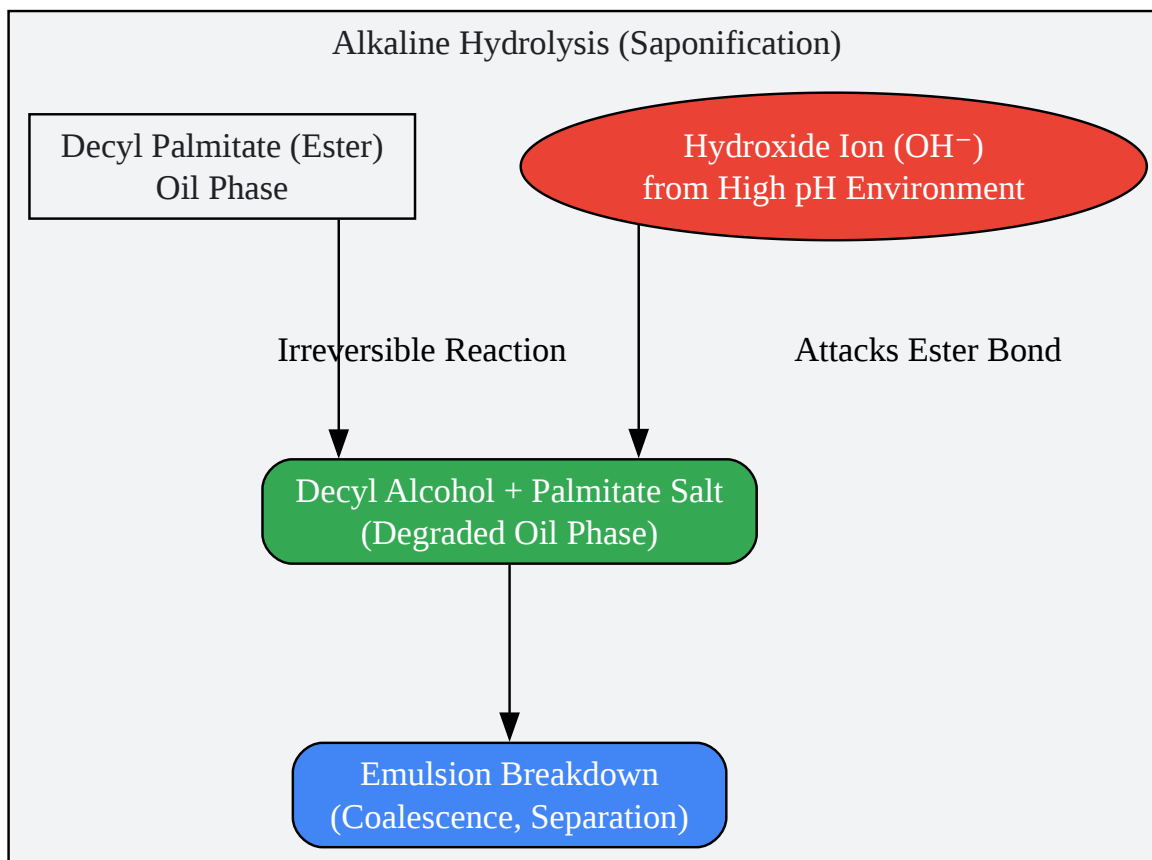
Alkaline Hydrolysis (Saponification)

Decyl Palmitate (Ester)
Oil Phase

Hydroxide Ion ($OH^-$)
from High pH Environment

Irreversible Reaction

Attacks Ester Bond

Decyl Alcohol + Palmitate Salt
(Degraded Oil Phase)

Emulsion Breakdown
(Coalescence, Separation)